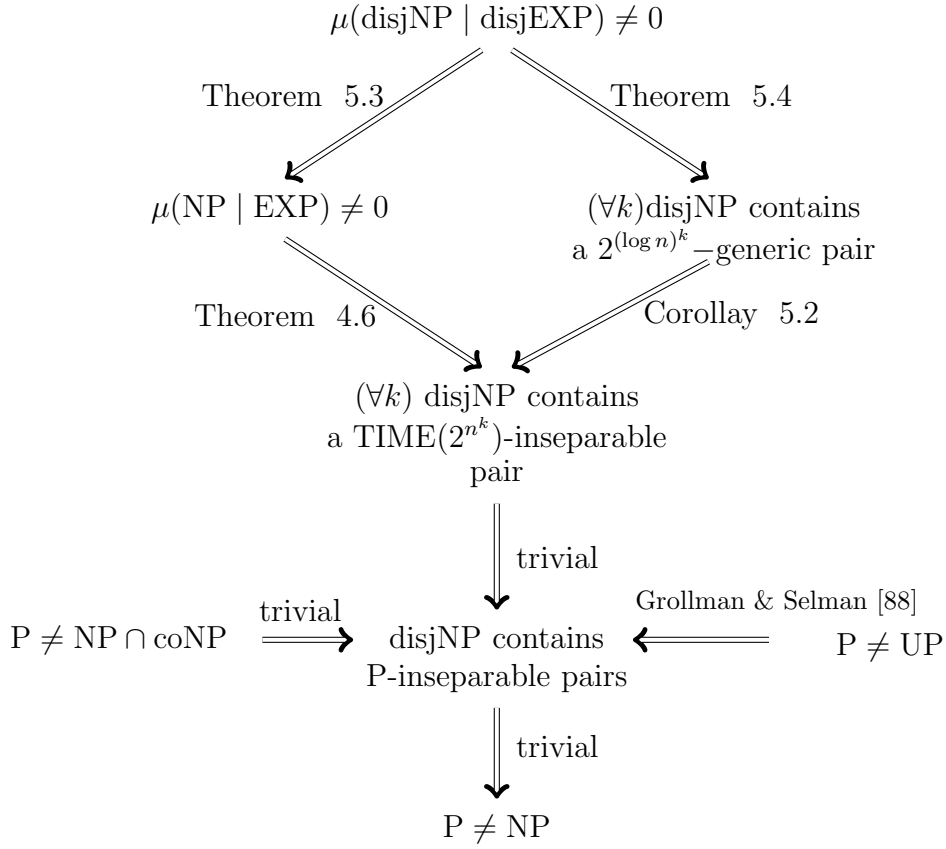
$\mu(\text{disjNP} \mid \text{disjEXP}) \neq 0$

Theorem 5.3

Theorem 5.4

$\mu(\text{NP} \mid \text{EXP}) \neq 0$

$(\forall k)$disjNP contains a $2^{(\log n)^k}$−generic pair

Theorem 4.6

Corollay 5.2

$(\forall k)$ disjNP contains a TIME($2^{n^k}$)-inseparable pair

trivial

$\text{P} \neq \text{NP} \cap \text{coNP}$

trivial

disjNP contains P-inseparable pairs

Grollman & Selman [88]

$\text{P} \neq \text{UP}$

trivial

$\text{P} \neq \text{NP}$